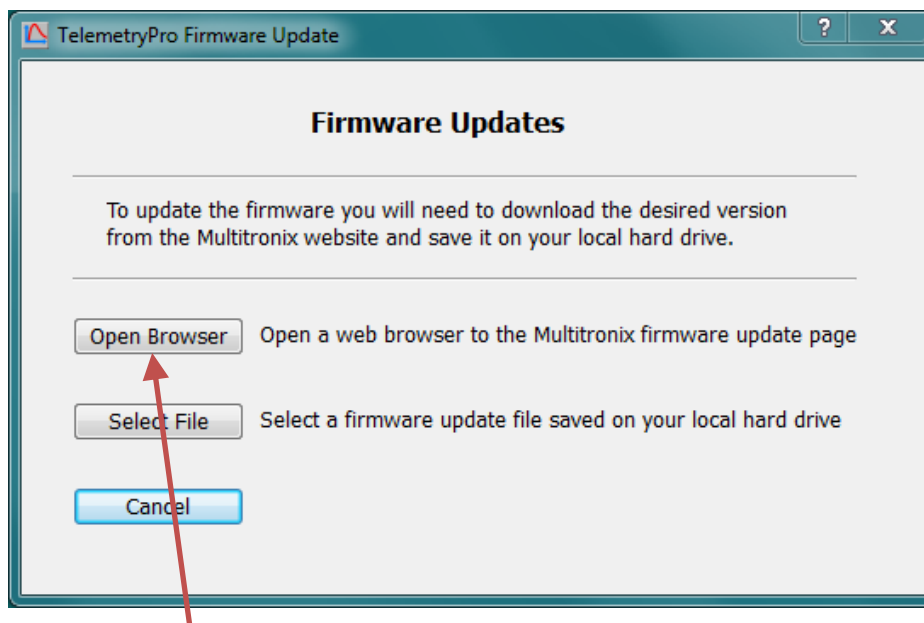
TelemetryPro Firmware Update

?

X

Firmware Updates

To update the firmware you will need to download the desired version from the Multitronix website and save it on your local hard drive.

Open Browser

Open a web browser to the Multitronix firmware update page

Select File

Select a firmware update file saved on your local hard drive

Cancel